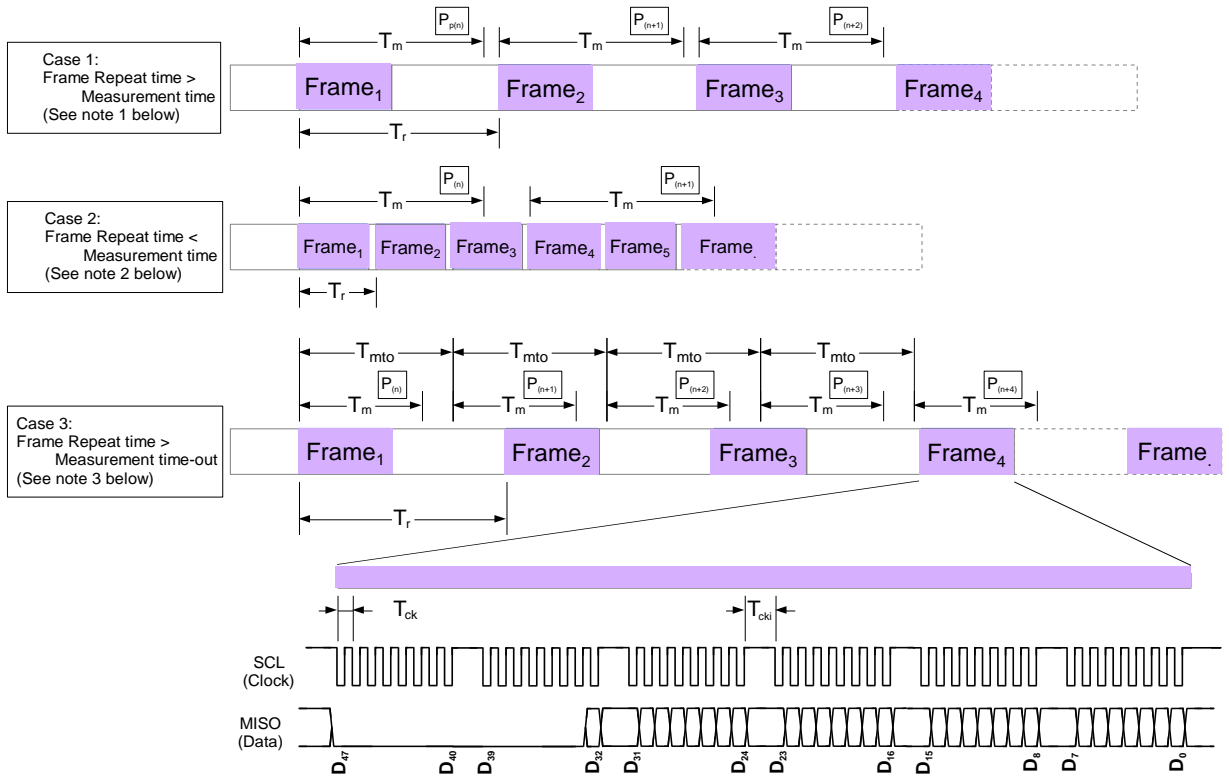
Case 1:
Frame Repeat time >
Measurement time
(See note 1 below)

$T_m$ $P_{p(n)}$ $T_m$ $P_{(n+1)}$ $T_m$ $P_{(n+2)}$

Frame$_1$ Frame$_2$ Frame$_3$ Frame$_4$

$T_r$

Case 2:
Frame Repeat time <
Measurement time
(See note 2 below)

$T_m$ $P_{(n)}$ $T_m$ $P_{(n+1)}$

Frame$_1$ Frame$_2$ Frame$_3$ Frame$_4$ Frame$_5$ Frame.

$T_r$

Case 3:
Frame Repeat time >
Measurement time-out
(See note 3 below)

$T_{mto}$ $T_{mto}$ $T_{mto}$ $T_{mto}$

$T_m$ $P_{(n)}$ $T_m$ $P_{(n+1)}$ $T_m$ $P_{(n+2)}$ $T_m$ $P_{(n+3)}$ $T_m$ $P_{(n+4)}$

Frame$_1$ Frame$_2$ Frame$_3$ Frame$_4$ Frame.

$T_r$

$T_{ck}$ $T_{cki}$

SCL
(Clock)

MISO
(Data)

$D_{47}$ $D_{40}$ $D_{39}$ $D_{32}$ $D_{31}$ $D_{24}$ $D_{23}$ $D_{16}$ $D_{15}$ $D_8$ $D_7$ $D_0$